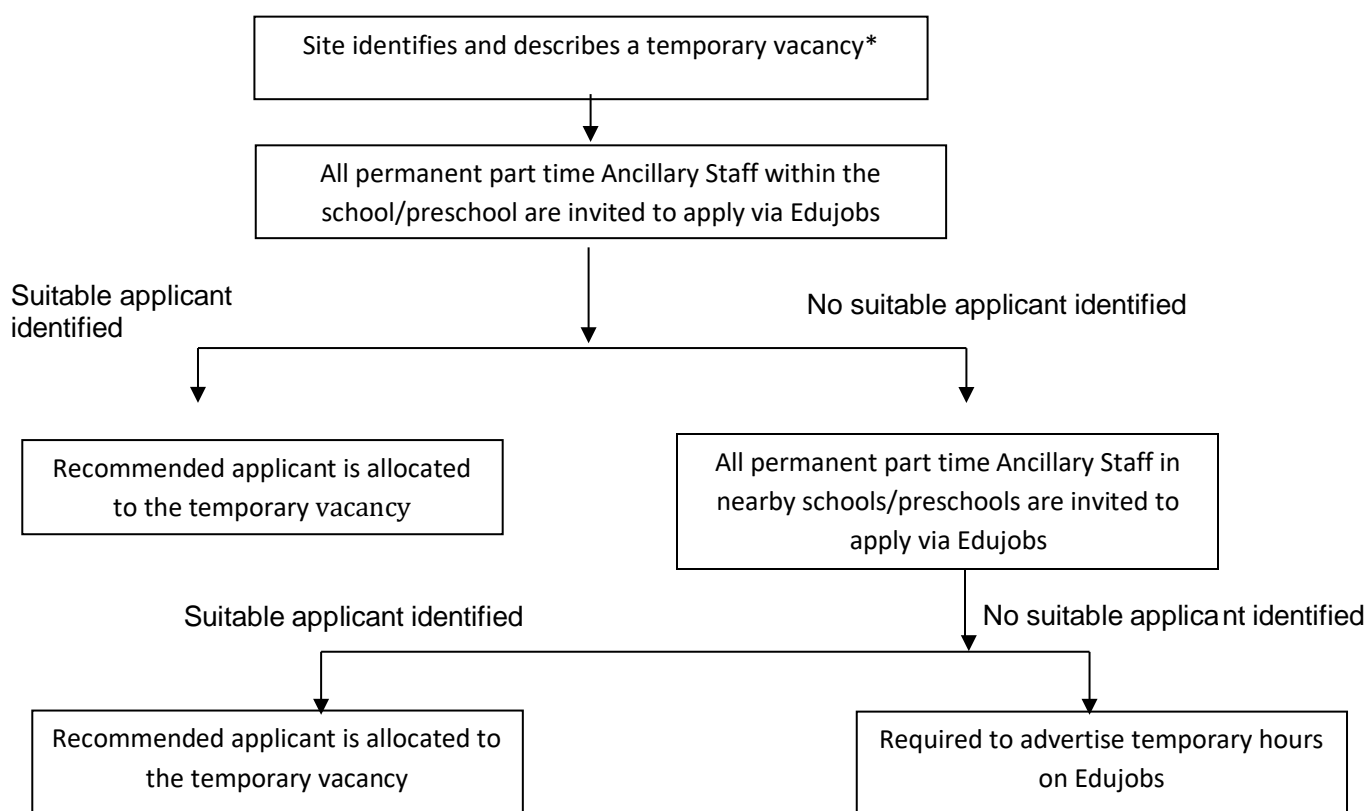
Site identifies and describes a temporary vacancy*

All permanent part time Ancillary Staff within the school/preschool are invited to apply via Edujobs

Suitable applicant identified

No suitable applicant identified

Recommended applicant is allocated to the temporary vacancy

All permanent part time Ancillary Staff in nearby schools/preschools are invited to apply via Edujobs

Suitable applicant identified

No suitable applicant identified

Recommended applicant is allocated to the temporary vacancy

Required to advertise temporary hours on Edujobs